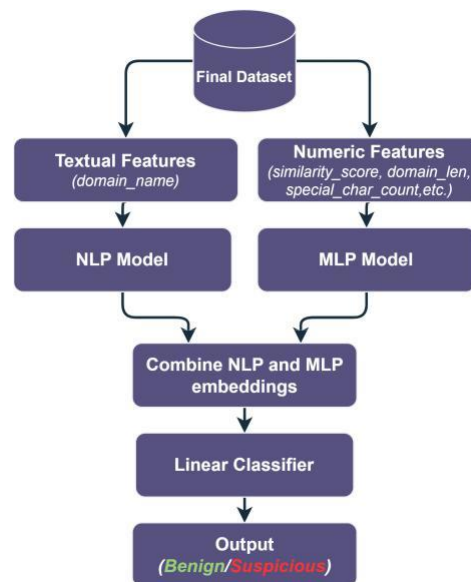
Final Dataset

Textual Features
(domain_name)

Numeric Features
(similarity_score, domain_len, special_char_count,etc.)

NLP Model

MLP Model

Combine NLP and MLP embeddings

Linear Classifier

Output
(Benign/Suspicious)